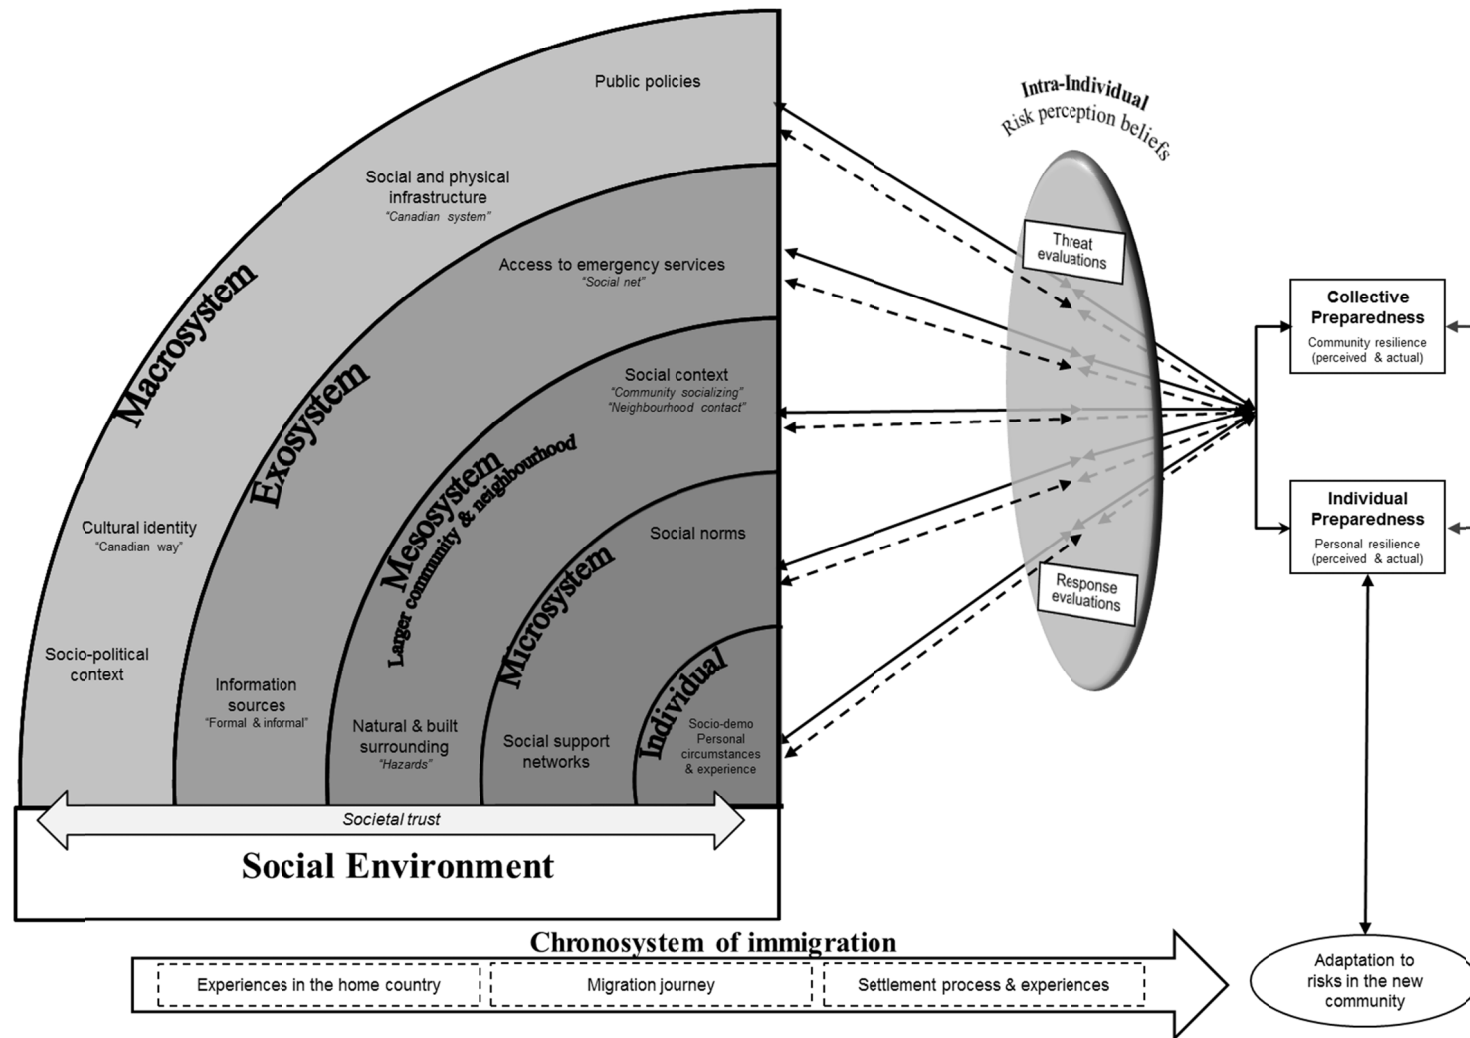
Public policies

Social and physical infrastructure
"Canadian system"

Macrosystem

Exosystem

Access to emergency services
"Social net"

Social context
"Community socializing"
"Neighbourhood contact"

Mesosystem
Larger community & neighbourhood

Cultural identity
"Canadian way"

Social norms

Microsystem

Socio-political context

Information sources
"Formal & informal"

Natural & built surrounding
"Hazards"

Social support networks

Individual

Socio-demo
Personal circumstances & experience

Societal trust

Social Environment

Intra-Individual
Risk perception beliefs

Threat evaluations

Response evaluations

Collective Preparedness
Community resilience (perceived & actual)

Individual Preparedness
Personal resilience (perceived & actual)

Chronosystem of immigration

Experiences in the home country

Migration journey

Settlement process & experiences

Adaptation to risks in the new community